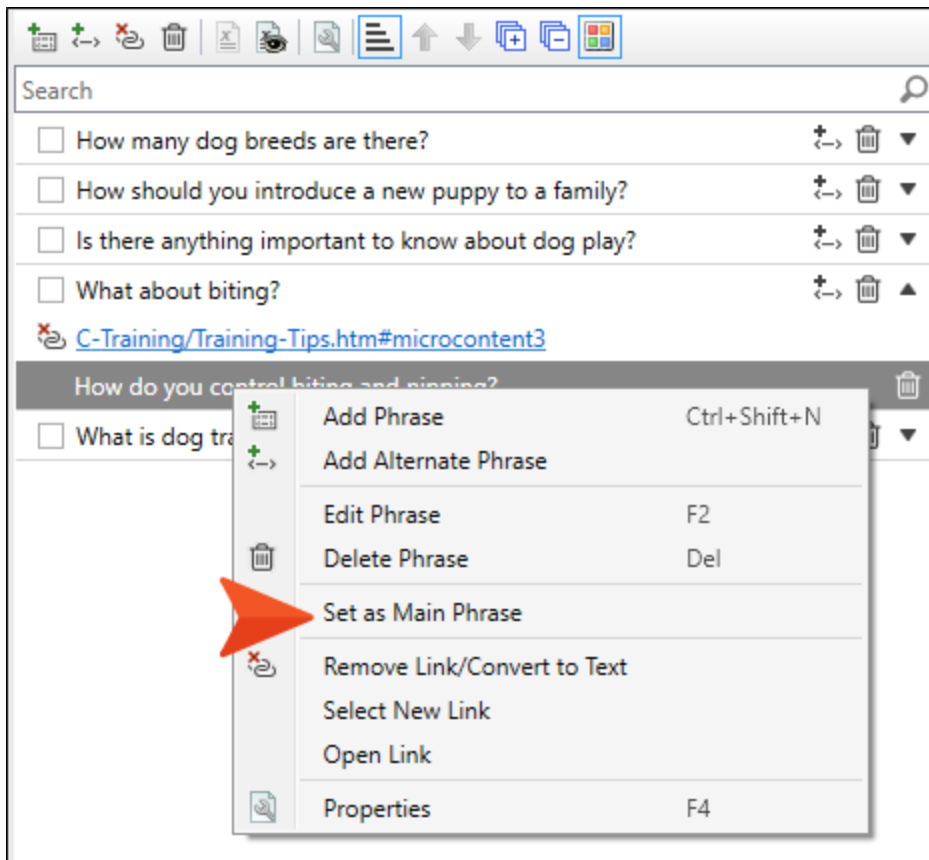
Search

How many dog breeds are there?

How should you introduce a new puppy to a family?

Is there anything important to know about dog play?

What about biting?

C-Training/Training-Tips.htm#microcontent3

How do you control biting and nipping?

What is dog tra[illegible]

Add Phrase Ctrl+Shift+N

Add Alternate Phrase

Edit Phrase F2

Delete Phrase Del

Set as Main Phrase

Remove Link/Convert to Text

Select New Link

Open Link

Properties F4